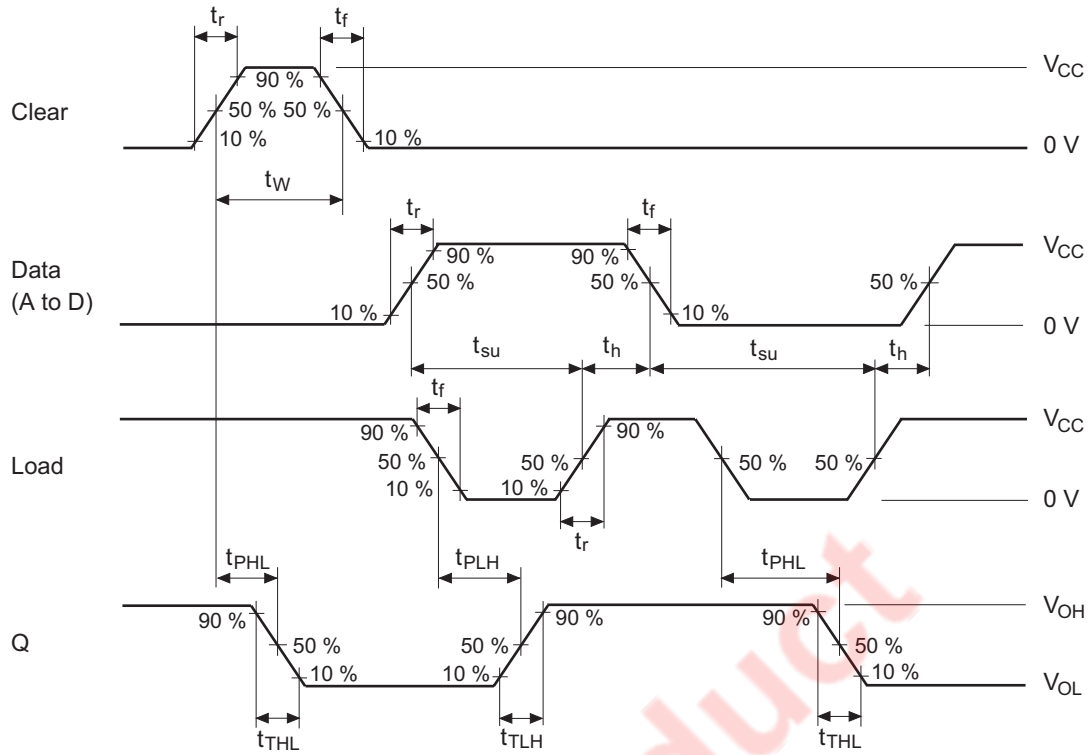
$t_r$ $t_f$

Clear

90 %

50 % 50 %

10 % 10 %

$V_{CC}$

0 V

$t_W$

$t_r$ $t_f$

Data (A to D)

90 % 90 %

50 % 50 % 50 %

10 % 10 %

$V_{CC}$

0 V

$t_{su}$ $t_h$ $t_{su}$ $t_h$

$t_f$

Load

90 % 90 %

50 % 50 % 50 % 50 %

10 % 10 %

$V_{CC}$

0 V

$t_r$

$t_{PHL}$ $t_{PLH}$ $t_{PHL}$

Q

90 % 90 % 90 %

50 % 50 % 50 %

10 % 10 % 10 %

$V_{OH}$

$V_{OL}$

$t_{THL}$ $t_{TLH}$ $t_{THL}$

duct